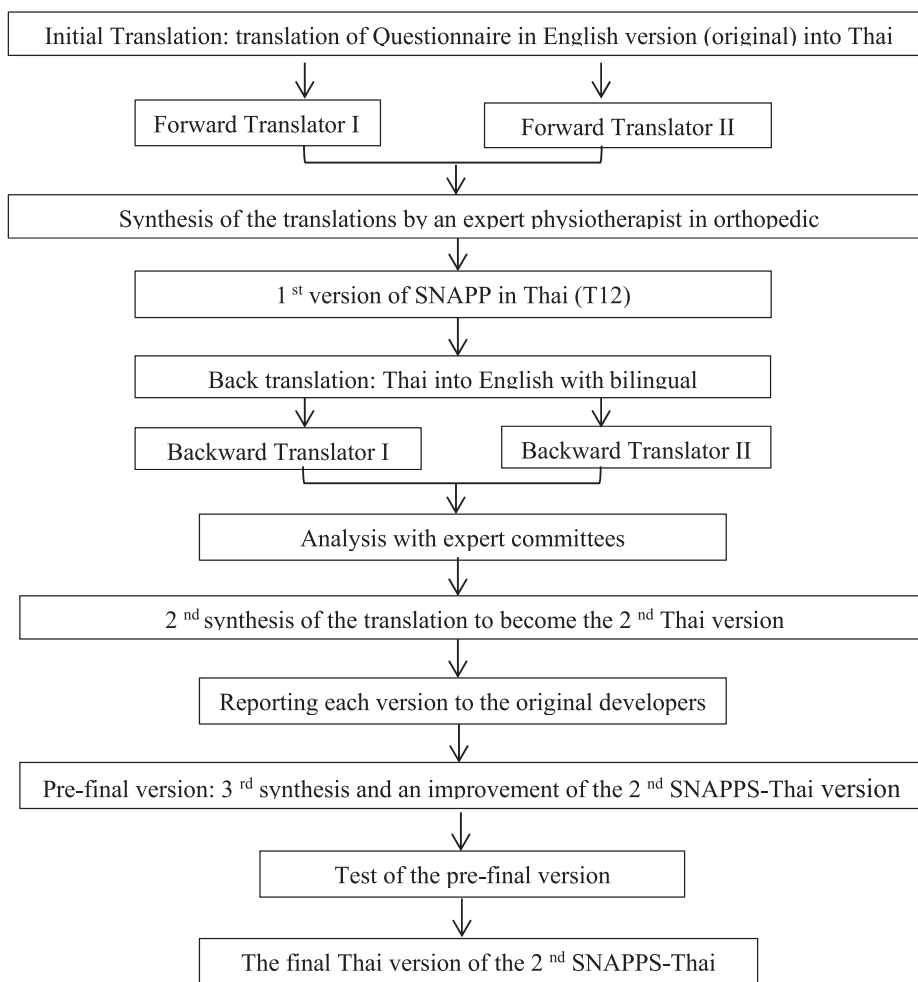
Initial Translation: translation of Questionnaire in English version (original) into Thai

Forward Translator I

Forward Translator II

Synthesis of the translations by an expert physiotherapist in orthopedic

1 $^{st}$ version of SNAPP in Thai (T12)

Back translation: Thai into English with bilingual

Backward Translator I

Backward Translator II

Analysis with expert committees

2 $^{nd}$ synthesis of the translation to become the 2 $^{nd}$ Thai version

Reporting each version to the original developers

Pre-final version: 3 $^{rd}$ synthesis and an improvement of the 2 $^{nd}$ SNAPPS-Thai version

Test of the pre-final version

The final Thai version of the 2 $^{nd}$ SNAPPS-Thai